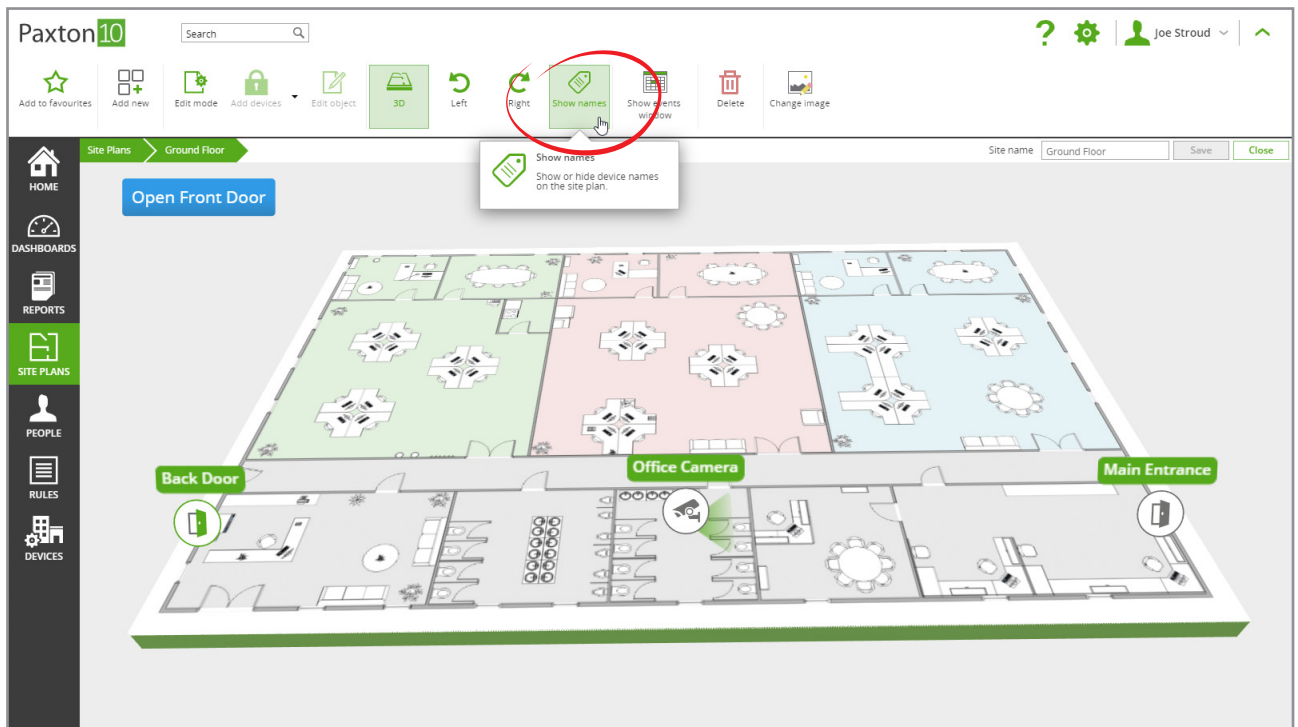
Paxton10

Search

? Joe Stroud

Add to favourites | Add new | Edit mode | Add devices | Edit object | 3D | Left | Right | Show names | Show events window | Delete | Change image

Site Plans > Ground Floor

Site name Ground Floor Save Close

Show names
Show or hide device names on the site plan.

HOME
DASHBOARDS
REPORTS
SITE PLANS
PEOPLE
RULES
DEVICES

Open Front Door

Back Door

Office Camera

Main Entrance